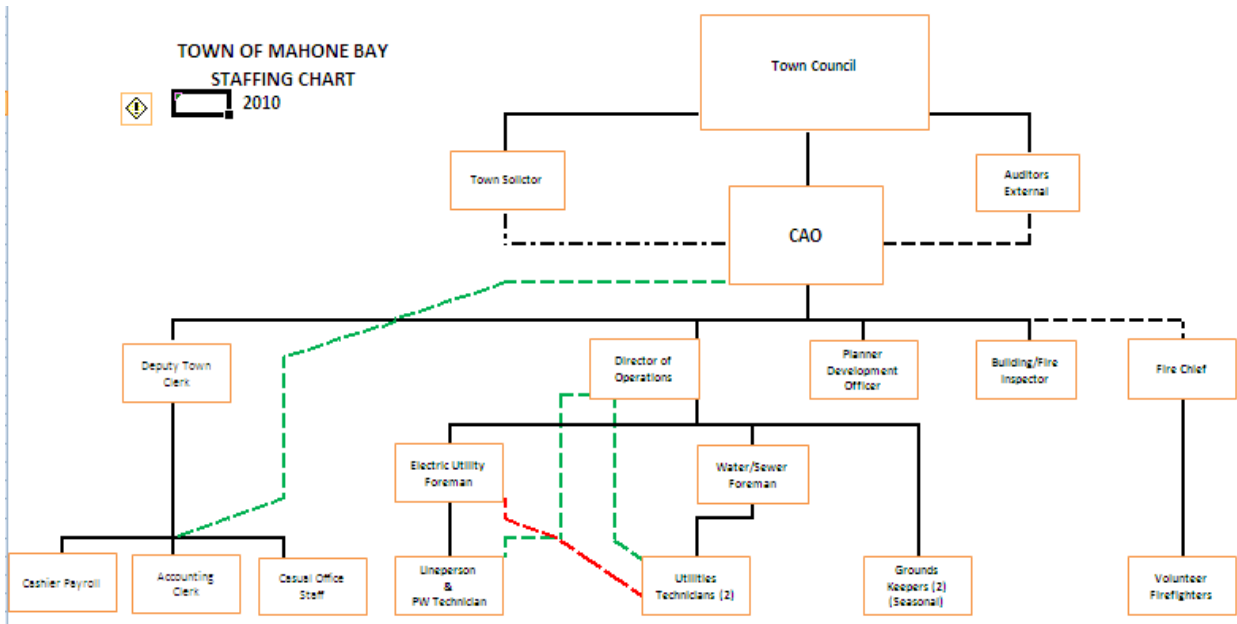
TOWN OF MAHONE BAY
STAFFING CHART
2010

Town Council

Town Solicitor

Auditors External

CAO

Deputy Town Clerk

Director of Operations

Planner Development Officer

Building/Fire Inspector

Fire Chief

Electric Utility Foreman

Water/Sewer Foreman

Cashier Payroll

Accounting Clerk

Casual Office Staff

Lineperson & PW Technician

Utilities Technicians (2)

Grounds Keepers (2) (Seasonal)

Volunteer Firefighters